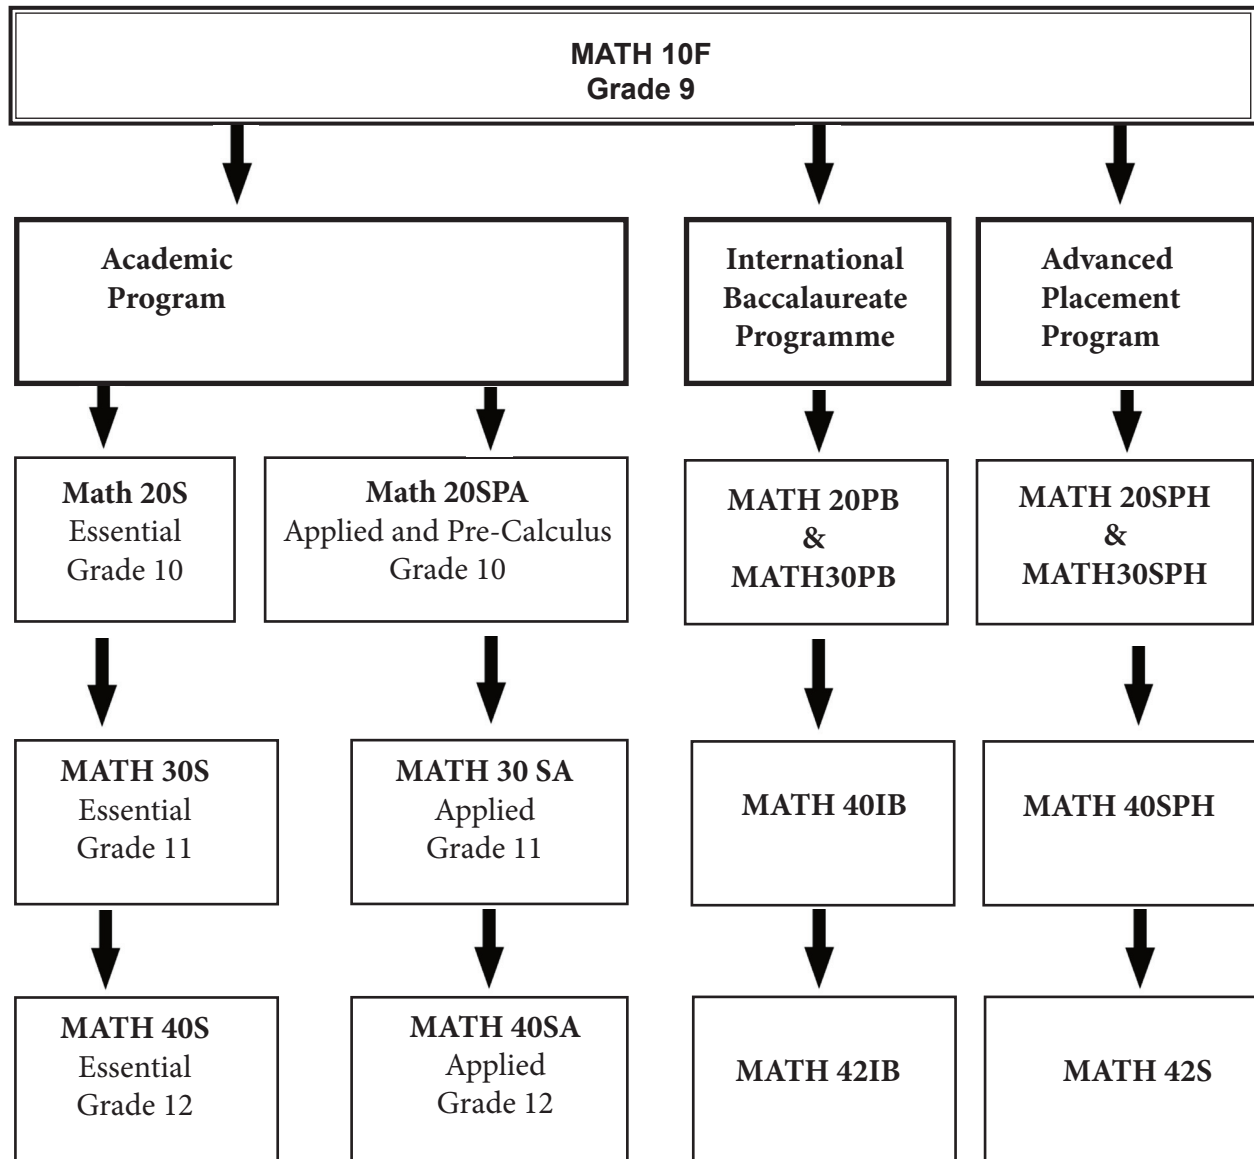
MATH 10F
Grade 9

Academic Program

International Baccalaureate Programme

Advanced Placement Program

Math 20S
Essential
Grade 10

Math 20SPA
Applied and Pre-Calculus
Grade 10

MATH 20PB
&
MATH30PB

MATH 20SPH
&
MATH30SPH

MATH 30S
Essential
Grade 11

MATH 30 SA
Applied
Grade 11

MATH 40IB

MATH 40SPH

MATH 40S
Essential
Grade 12

MATH 40SA
Applied
Grade 12

MATH 42IB

MATH 42S